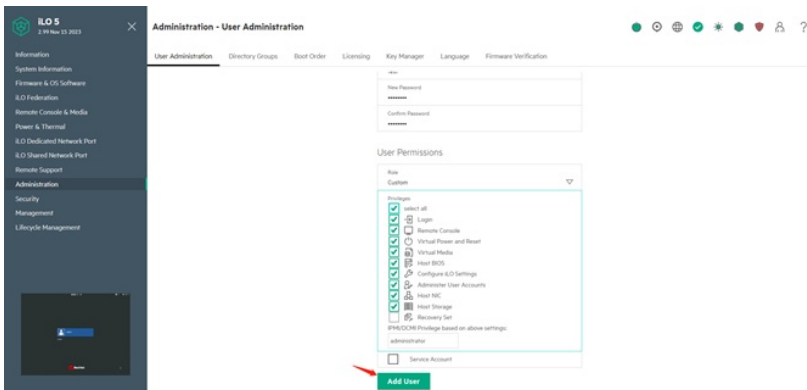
iLO 5
2.99 Nov 15 2023

Information
System Information
Firmware & OS Software
iLO Federation
Remote Console & Media
Power & Thermal
iLO Dedicated Network Port
iLO Shared Network Port
Remote Support
Administration
Security
Management
Lifecycle Management

Administration - User Administration

User Administration
Directory Groups
Boot Order
Licensing
Key Manager
Language
Firmware Verification

New Password
••••••••

Confirm Password
••••••••

User Permissions

Role
Custom

Privileges
select all
Login
Remote Console
Virtual Power and Reset
Virtual Media
Host BIOS
Configure iLO Settings
Administer User Accounts
Host NIC
Host Storage
Recovery Set
IPMI/DCMI Privilege based on above settings:
administrator

Service Account

Add User